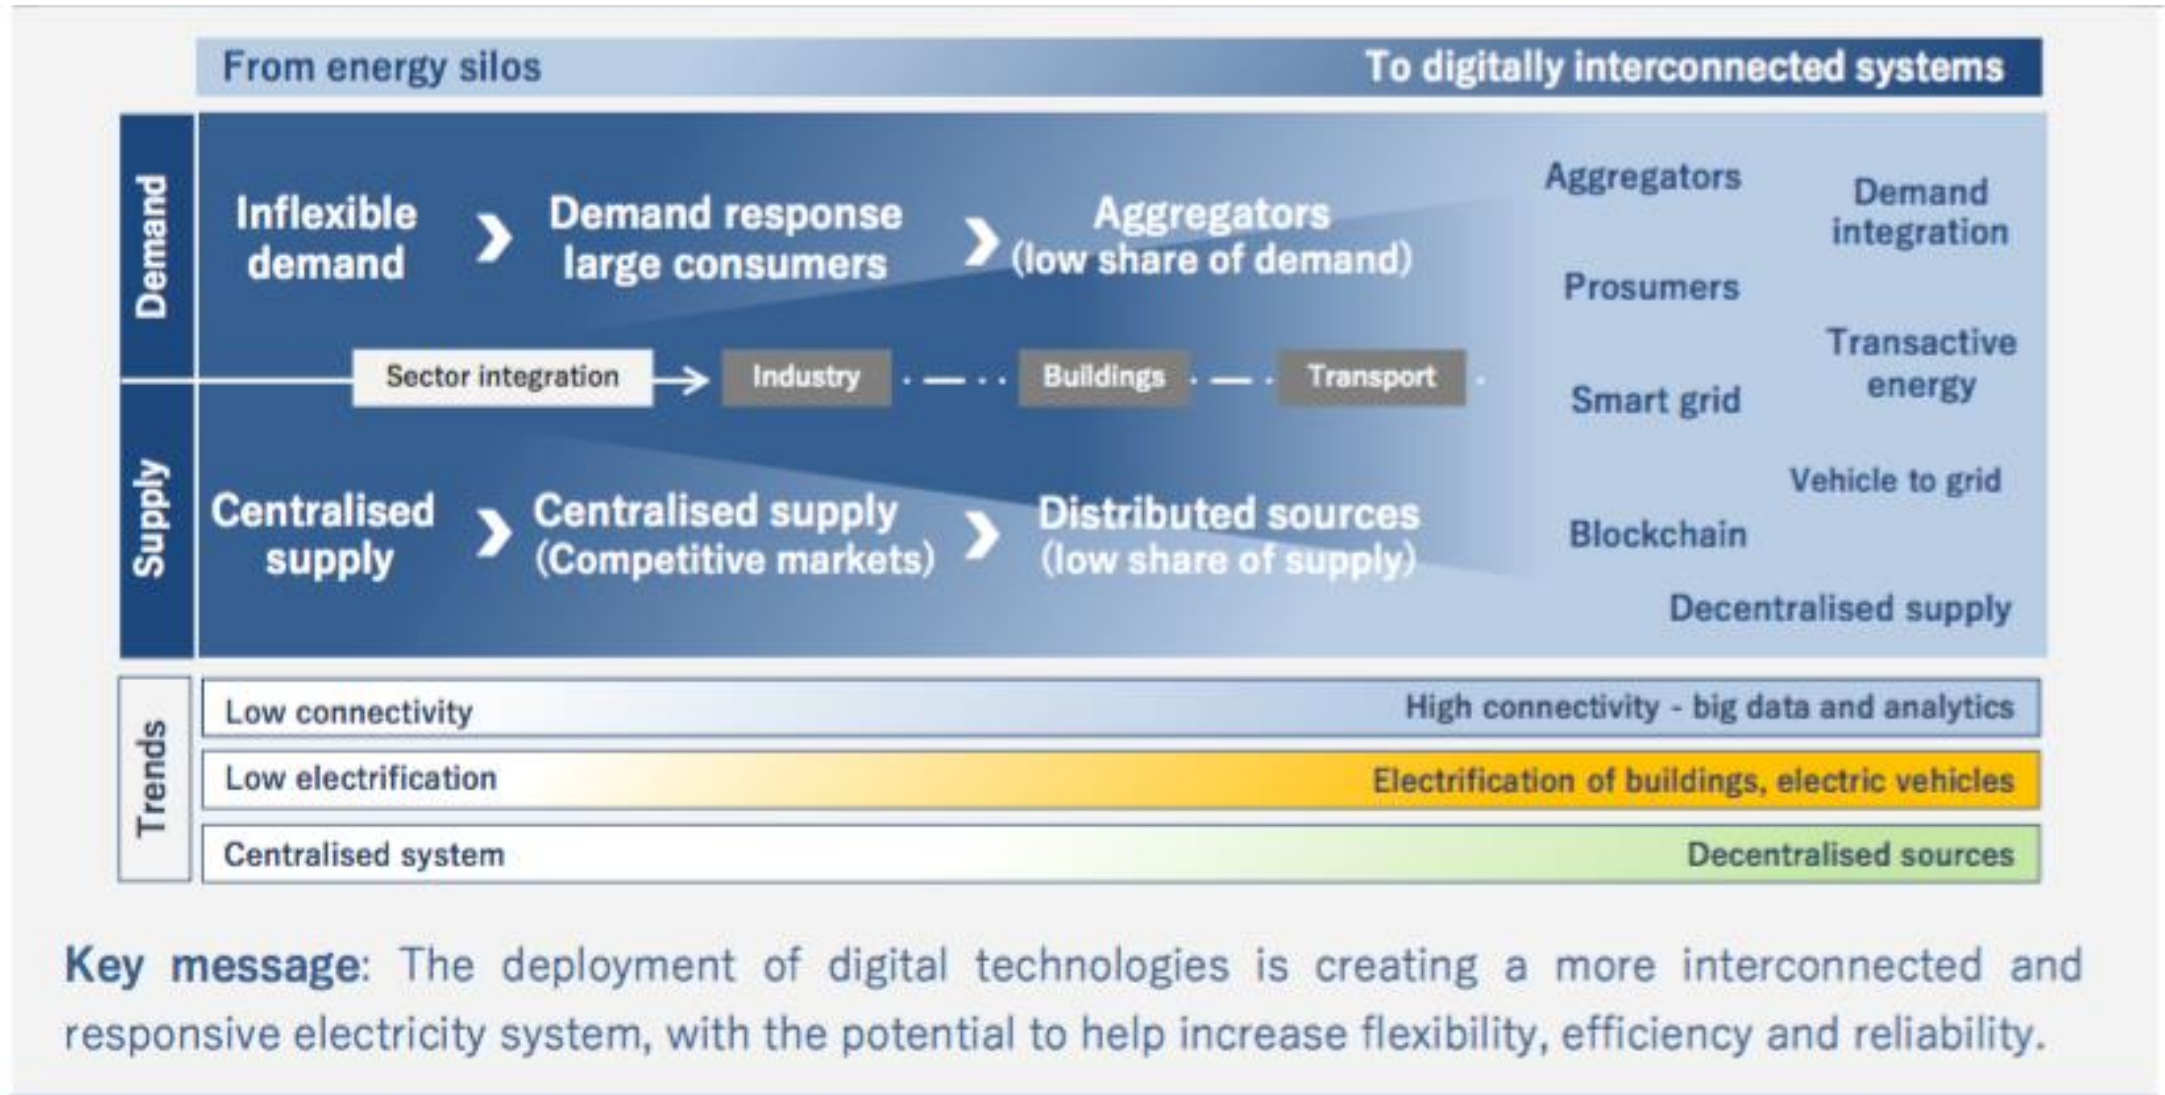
From energy silos

To digitally interconnected systems

Demand

Inflexible demand

Demand response large consumers

Aggregators (low share of demand)

Sector integration

Industry

Buildings

Transport

Supply

Centralised supply

Centralised supply (Competitive markets)

Distributed sources (low share of supply)

Aggregators

Demand integration

Prosumers

Transactive energy

Smart grid

Vehicle to grid

Blockchain

Decentralised supply

Trends

Low connectivity

High connectivity - big data and analytics

Low electrification

Electrification of buildings, electric vehicles

Centralised system

Decentralised sources

**Key message**: The deployment of digital technologies is creating a more interconnected and responsive electricity system, with the potential to help increase flexibility, efficiency and reliability.